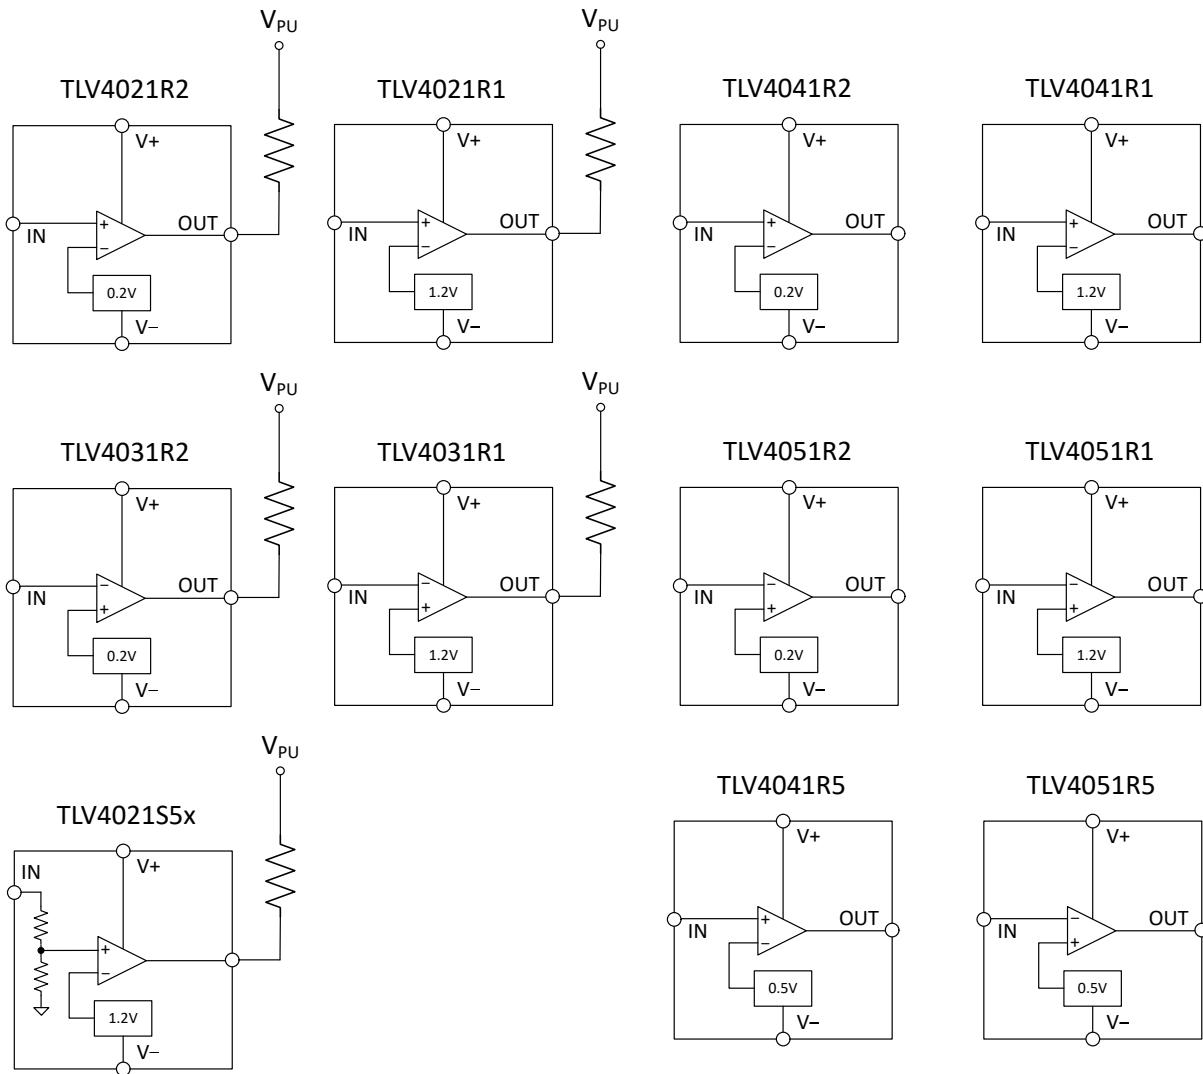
$V_{PU}$

TLV4021R2

V+

IN

OUT

+

−

0.2V

V−

$V_{PU}$

TLV4021R1

V+

IN

OUT

+

−

1.2V

V−

TLV4041R2

V+

IN

OUT

+

−

0.2V

V−

TLV4041R1

V+

IN

OUT

+

−

1.2V

V−

$V_{PU}$

TLV4031R2

V+

IN

OUT

−

+

0.2V

V−

$V_{PU}$

TLV4031R1

V+

IN

OUT

−

+

1.2V

V−

TLV4051R2

V+

IN

OUT

−

+

0.2V

V−

TLV4051R1

V+

IN

OUT

−

+

1.2V

V−

$V_{PU}$

TLV4021S5x

IN

V+

+

−

1.2V

V−

TLV4041R5

V+

IN

OUT

+

−

0.5V

V−

TLV4051R5

V+

IN

OUT

−

+

0.5V

V−